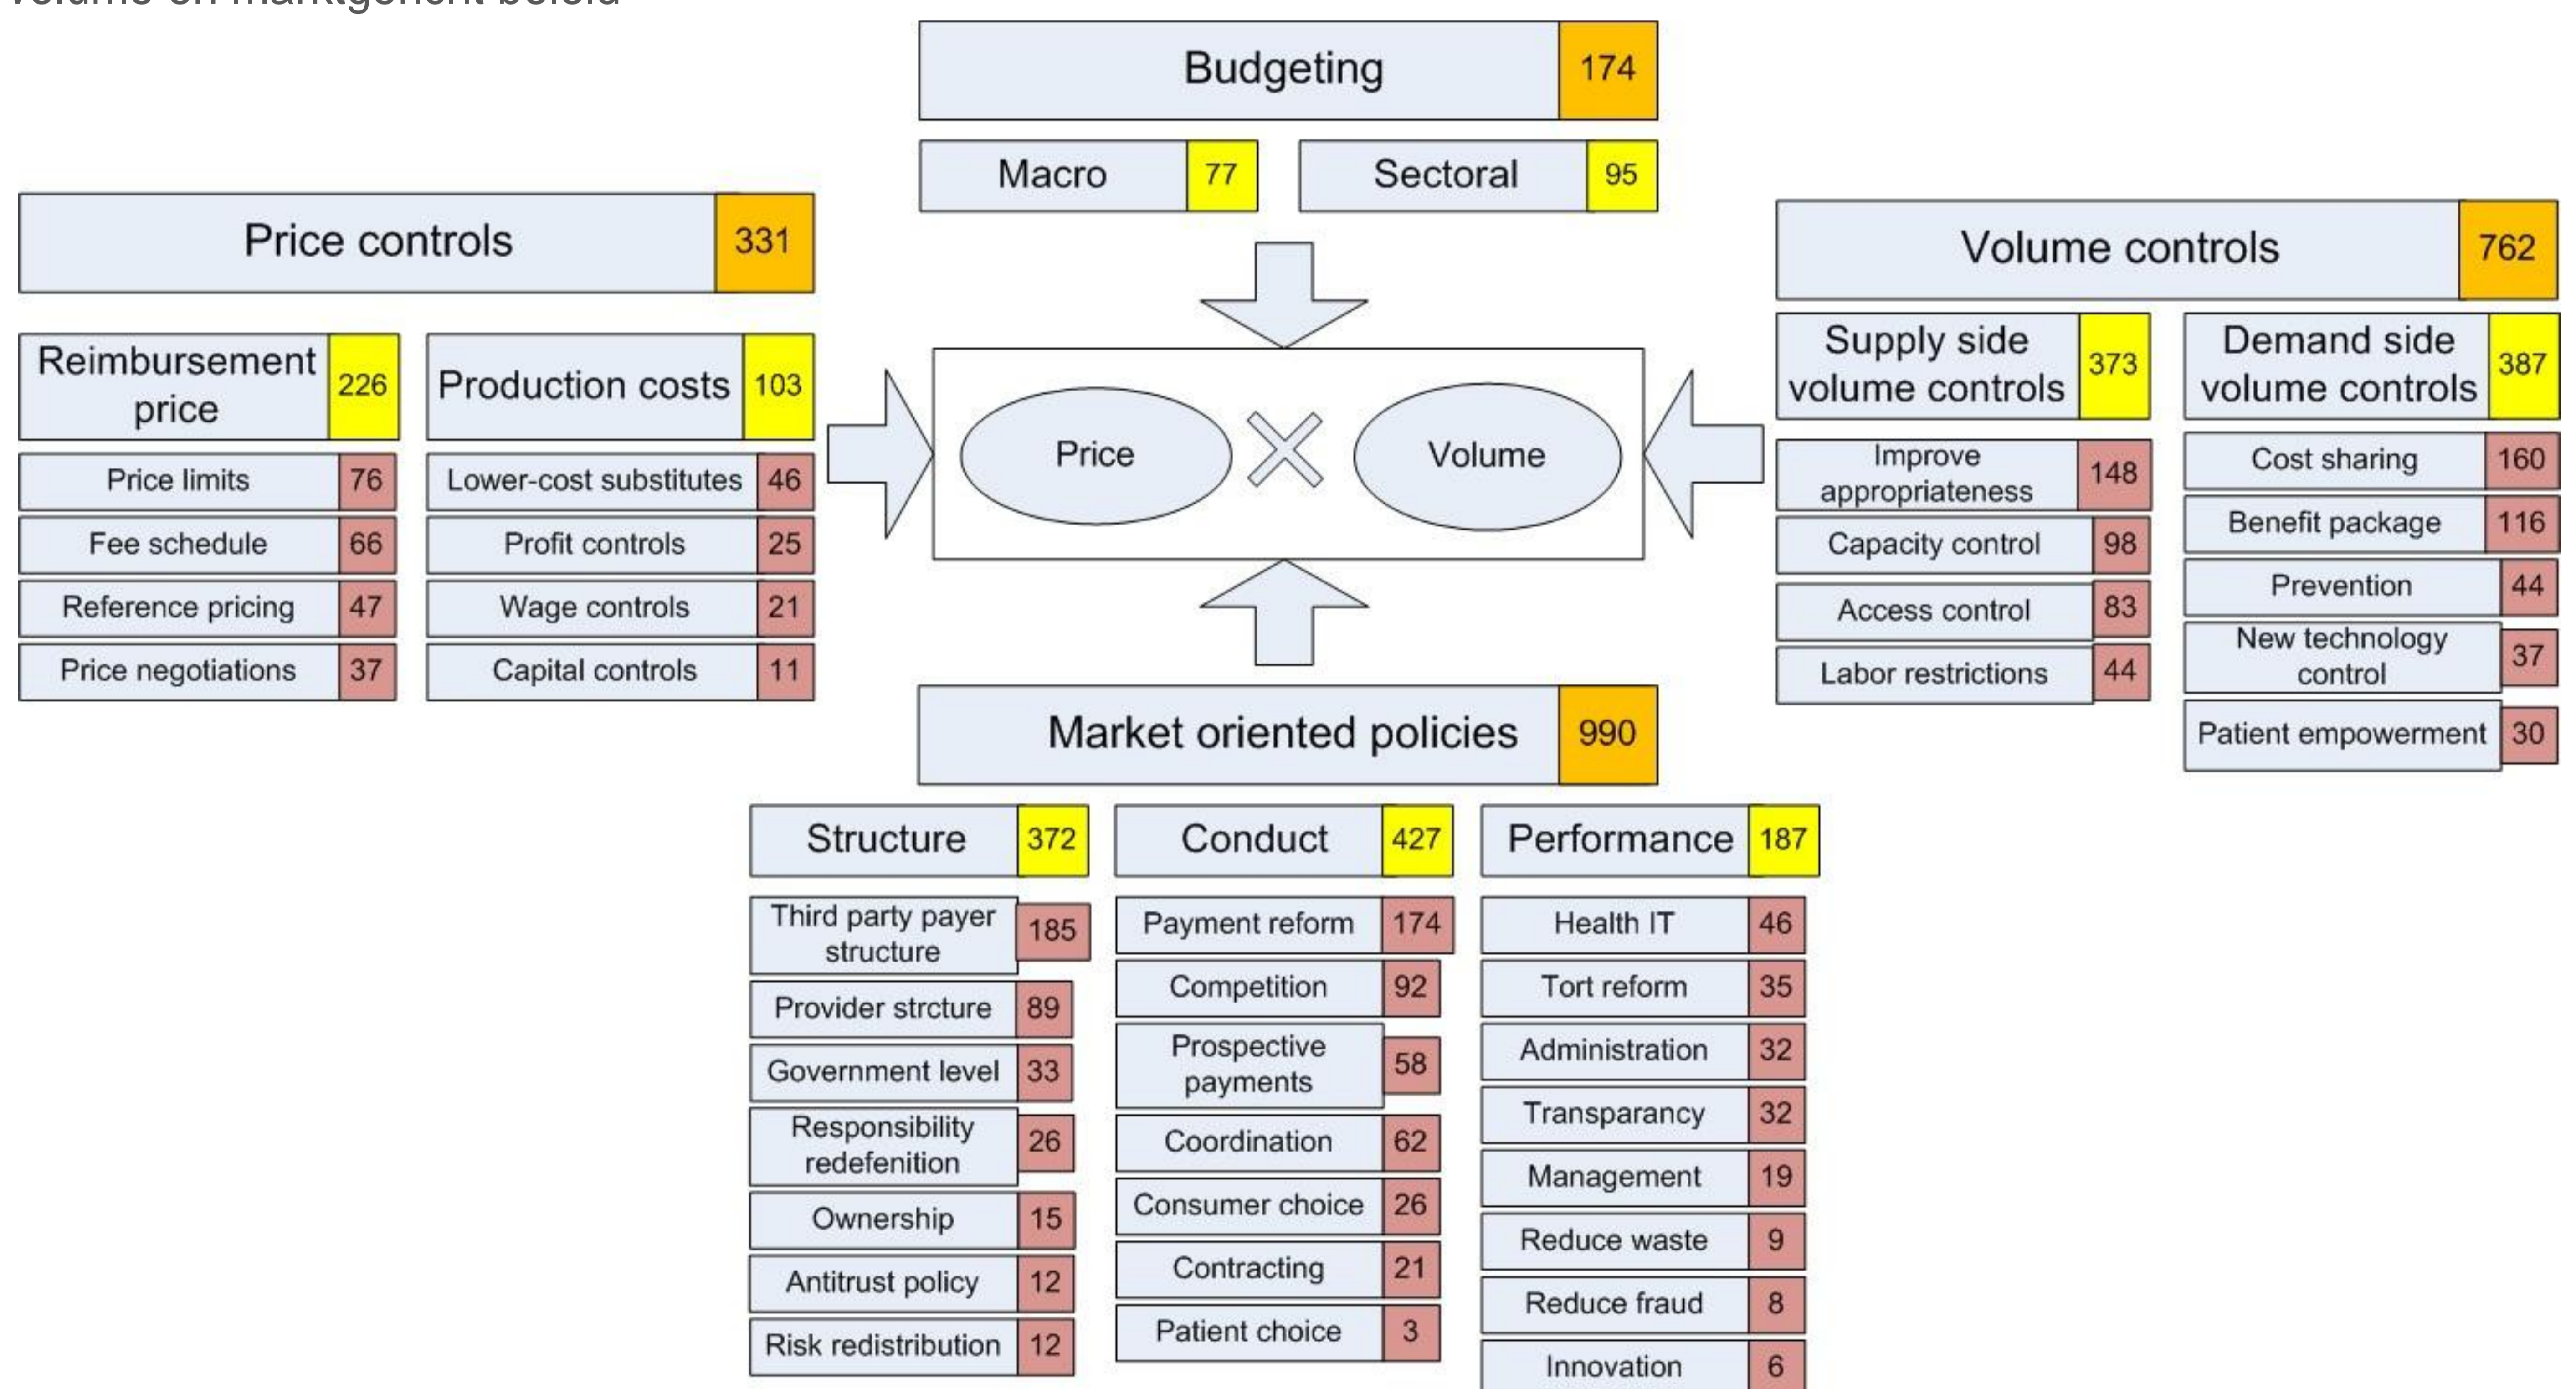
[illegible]

Budgeting 174

Macro 77

Sectoral 95

Price controls 331

Reimbursement price 226

Price limits 76

Fee schedule 66

Reference pricing 47

Price negotiations 37

Production costs 103

Lower-cost substitutes 46

Profit controls 25

Wage controls 21

Capital controls 11

Price

Volume

Volume controls 762

Supply side volume controls 373

Improve appropriateness 148

Capacity control 98

Access control 83

Labor restrictions 44

Demand side volume controls 387

Cost sharing 160

Benefit package 116

Prevention 44

New technology control 37

Patient empowerment 30

Market oriented policies 990

Structure 372

Third party payer structure 185

Provider strcture 89

Government level 33

Responsibility redefenition 26

Ownership 15

Antitrust policy 12

Risk redistribution 12

Conduct 427

Payment reform 174

Competition 92

Prospective payments 58

Coordination 62

Consumer choice 26

Contracting 21

Patient choice 3

Performance 187

Health IT 46

Tort reform 35

Administration 32

Transparancy 32

Management 19

Reduce waste 9

Reduce fraud 8

Innovation 6